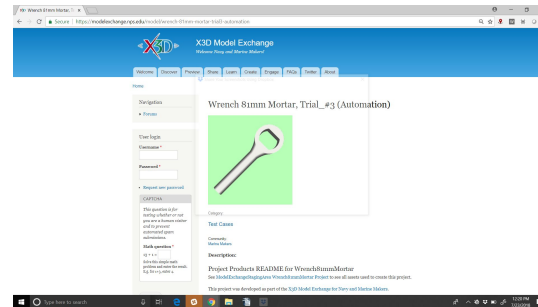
Wrench 81mm Mortar, Tr ×

Secure | https://modelexchange.nps.edu/model/wrench-81mm-mortar-trial3-automation

X3D Model Exchange
Welcome Navy and Marine Makers!

Welcome Discover Preview Share Learn Create Engage FAQs Twitter About

Home

Navigation
Forums

User login
Username *
Password *
Request new password

CAPTCHA
This question is for testing whether or not you are a human visitor and to prevent automated spam submissions.
Math question *
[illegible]
Solve this simple math problem and enter the result. E.g. for 1+3, enter 4.

Wrench 81mm Mortar, Trial_#3 (Automation)

Category
Test Cases

Community
Marine Makers

Description:

Project Products README for Wrench81mmMortar
See ModelExchangeStagingArea Wrench81mmMortar Project to see all assets used to create this project.

This project was developed as part of the X3D Model Exchange for Navy and Marine Makers.

Type here to search

12:20 PM
7/23/2018